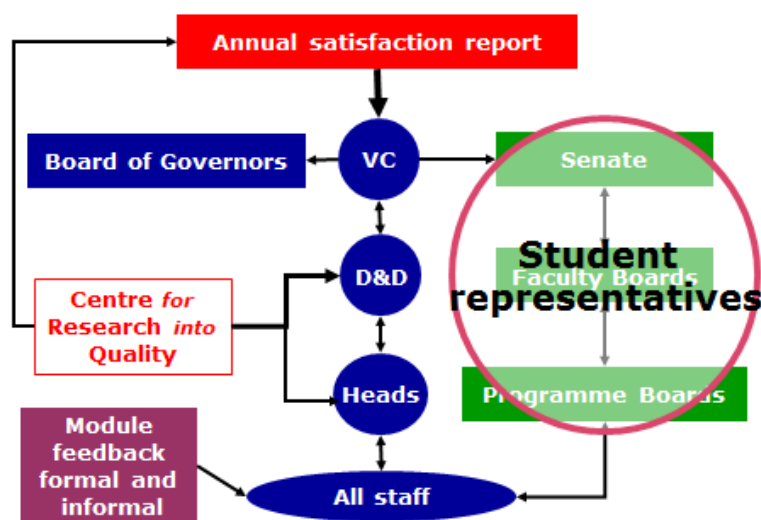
Annual satisfaction report

Board of Governors

VC

Senate

D&D

Faculty Boards

Student representatives

Centre for Research into Quality

Heads

Programme Boards

Module feedback formal and informal

All staff